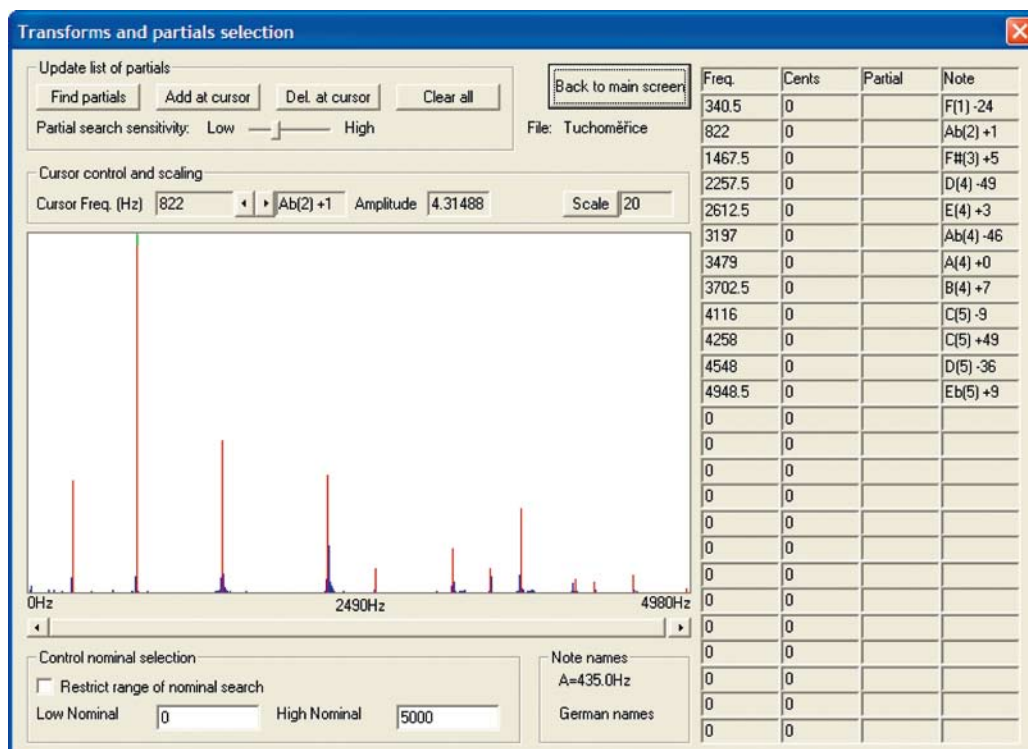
Transforms and partials selection

Update list of partials

Find partials | Add at cursor | Del. at cursor | Clear all

Partial search sensitivity: Low High

Back to main screen

File: Tuchoměřice

Cursor control and scaling

Cursor Freq. (Hz) 822 Ab(2) +1 Amplitude 4.31488

Scale 20

0Hz 2490Hz 4980Hz

Control nominal selection

Restrict range of nominal search

Low Nominal 0 High Nominal 5000

Note names

A=435.0Hz

German names

| Freq. | Cents | Partial | Note |
|---|---|---|---|
| 340.5 | 0 | | F(1) -24 |
| 822 | 0 | | Ab(2) +1 |
| 1467.5 | 0 | | F#(3) +5 |
| 2257.5 | 0 | | D(4) -49 |
| 2612.5 | 0 | | E(4) +3 |
| 3197 | 0 | | Ab(4) -46 |
| 3479 | 0 | | A(4) +0 |
| 3702.5 | 0 | | B(4) +7 |
| 4116 | 0 | | C(5) -9 |
| 4258 | 0 | | C(5) +49 |
| 4548 | 0 | | D(5) -36 |
| 4948.5 | 0 | | Eb(5) +9 |
| 0 | 0 | | |
| 0 | 0 | | |
| 0 | 0 | | |
| 0 | 0 | | |
| 0 | 0 | | |
| 0 | 0 | | |
| 0 | 0 | | |
| 0 | 0 | | |
| 0 | 0 | | |
| 0 | 0 | | |
| 0 | 0 | | |
| 0 | 0 | | |